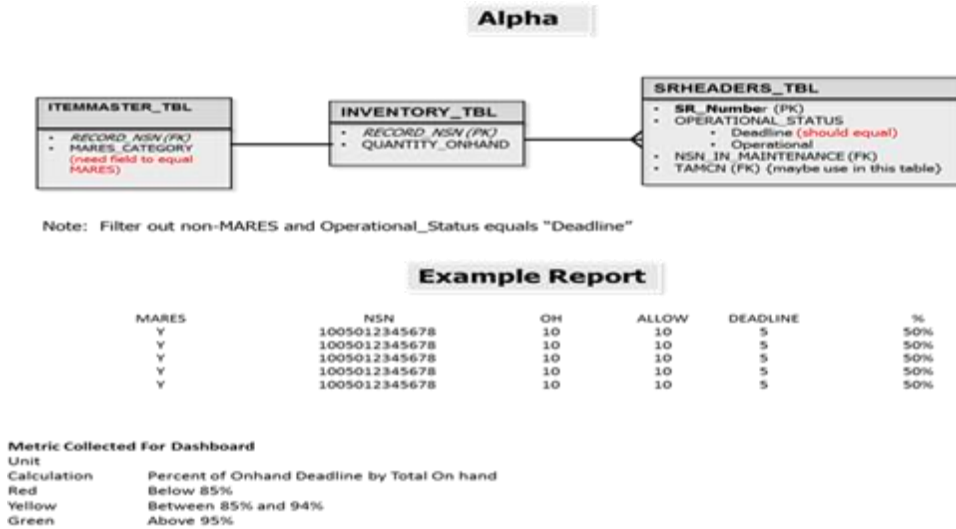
Alpha

ITEMMASTER_TBL
- RECORD_NSN (FK)
- MARES_CATEGORY (need field to equal MARES)

INVENTORY_TBL
- RECORD_NSN (PK)
- QUANTITY_ONHAND

SRHEADERS_TBL
- SR_Number (PK)
- OPERATIONAL_STATUS
  - Deadline (should equal)
  - Operational
- NSN_IN_MAINTENANCE (FK)
- TAMCN (FK) (maybe use in this table)

Note: Filter out non-MARES and Operational_Status equals "Deadline"

Example Report

| MARES | NSN | OH | ALLOW | DEADLINE | % |
|---|---|---|---|---|---|
| Y | 1005012345678 | 10 | 10 | 5 | 50% |
| Y | 1005012345678 | 10 | 10 | 5 | 50% |
| Y | 1005012345678 | 10 | 10 | 5 | 50% |
| Y | 1005012345678 | 10 | 10 | 5 | 50% |
| Y | 1005012345678 | 10 | 10 | 5 | 50% |

Metric Collected For Dashboard
Unit
Calculation Percent of Onhand Deadline by Total On hand
Red Below 85%
Yellow Between 85% and 94%
Green Above 95%